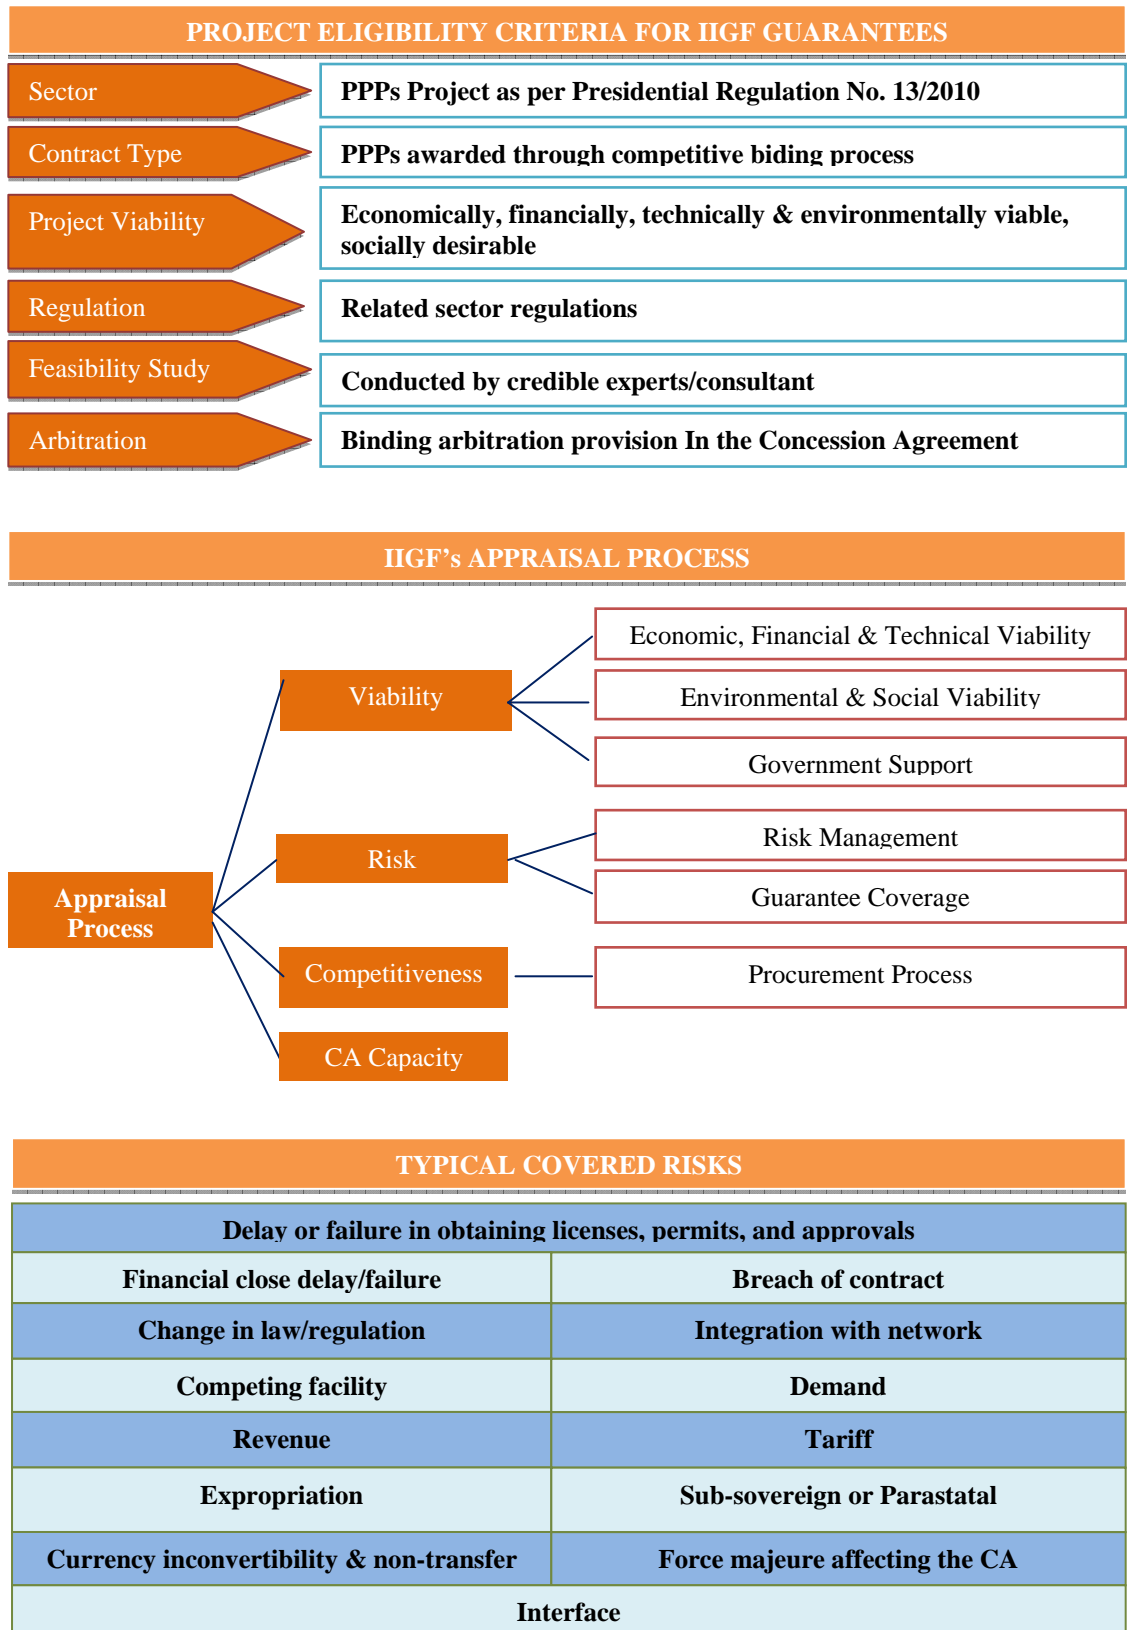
PROJECT ELIGIBILITY CRITERIA FOR IIGF GUARANTEES

Sector
PPPs Project as per Presidential Regulation No. 13/2010

Contract Type
PPPs awarded through competitive biding process

Project Viability
Economically, financially, technically & environmentally viable, socially desirable

Regulation
Related sector regulations

Feasibility Study
Conducted by credible experts/consultant

Arbitration
Binding arbitration provision In the Concession Agreement

IIGF's APPRAISAL PROCESS

Appraisal Process

Viability
Economic, Financial & Technical Viability
Environmental & Social Viability
Government Support

Risk
Risk Management
Guarantee Coverage

Competitiveness
Procurement Process

CA Capacity

TYPICAL COVERED RISKS

| Delay or failure in obtaining licenses, permits, and approvals | |
|---|---|
| Financial close delay/failure | Breach of contract |
| Change in law/regulation | Integration with network |
| Competing facility | Demand |
| Revenue | Tariff |
| Expropriation | Sub-sovereign or Parastatal |
| Currency inconvertibility & non-transfer | Force majeure affecting the CA |
| Interface | |